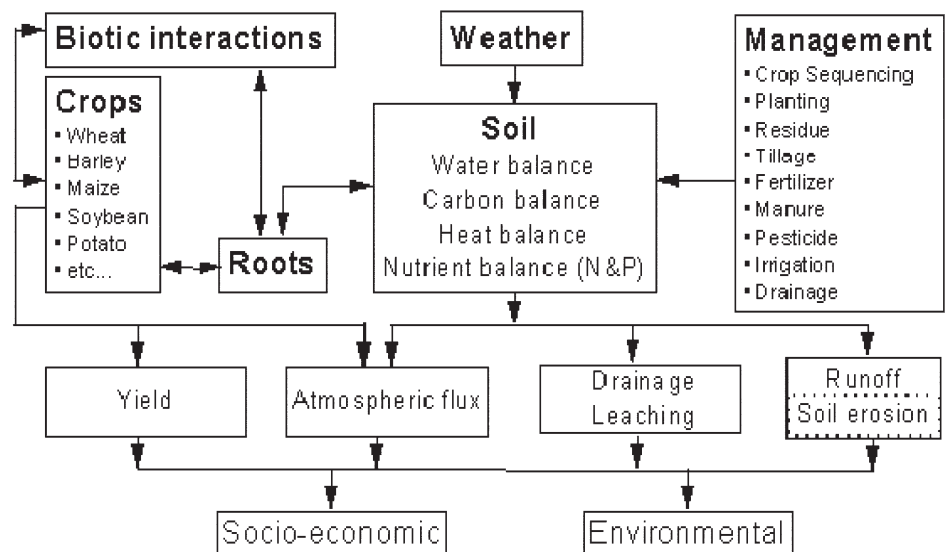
Biotic interactions

Weather

Management
- Crop Sequencing
- Planting
- Residue
- Tillage
- Fertilizer
- Manure
- Pesticide
- Irrigation
- Drainage

Crops
- Wheat
- Barley
- Maize
- Soybean
- Potato
- etc...

Soil
Water balance
Carbon balance
Heat balance
Nutrient balance (N&P)

Roots

Yield

Atmospheric flux

Drainage
Leaching

Runoff
Soil erosion

Socio-economic

Environmental